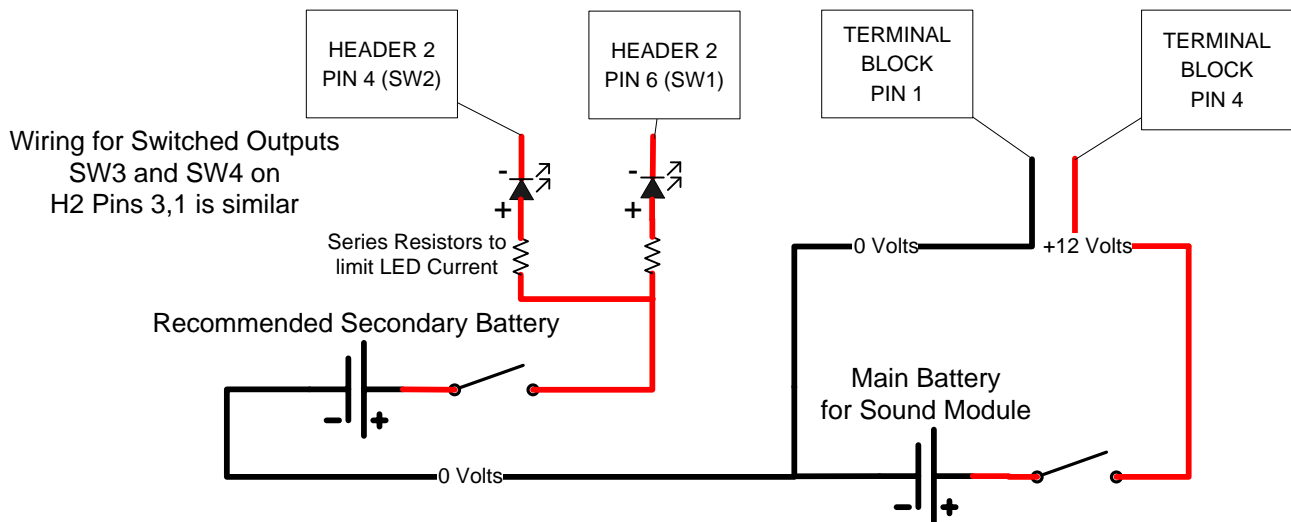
HEADER 2
PIN 4 (SW2)

HEADER 2
PIN 6 (SW1)

TERMINAL
BLOCK
PIN 1

TERMINAL
BLOCK
PIN 4

Wiring for Switched Outputs
SW3 and SW4 on
H2 Pins 3,1 is similar

-
+

-
+

Series Resistors to
limit LED Current

0 Volts

+12 Volts

Recommended Secondary Battery

- +

Main Battery
for Sound Module

0 Volts

- +